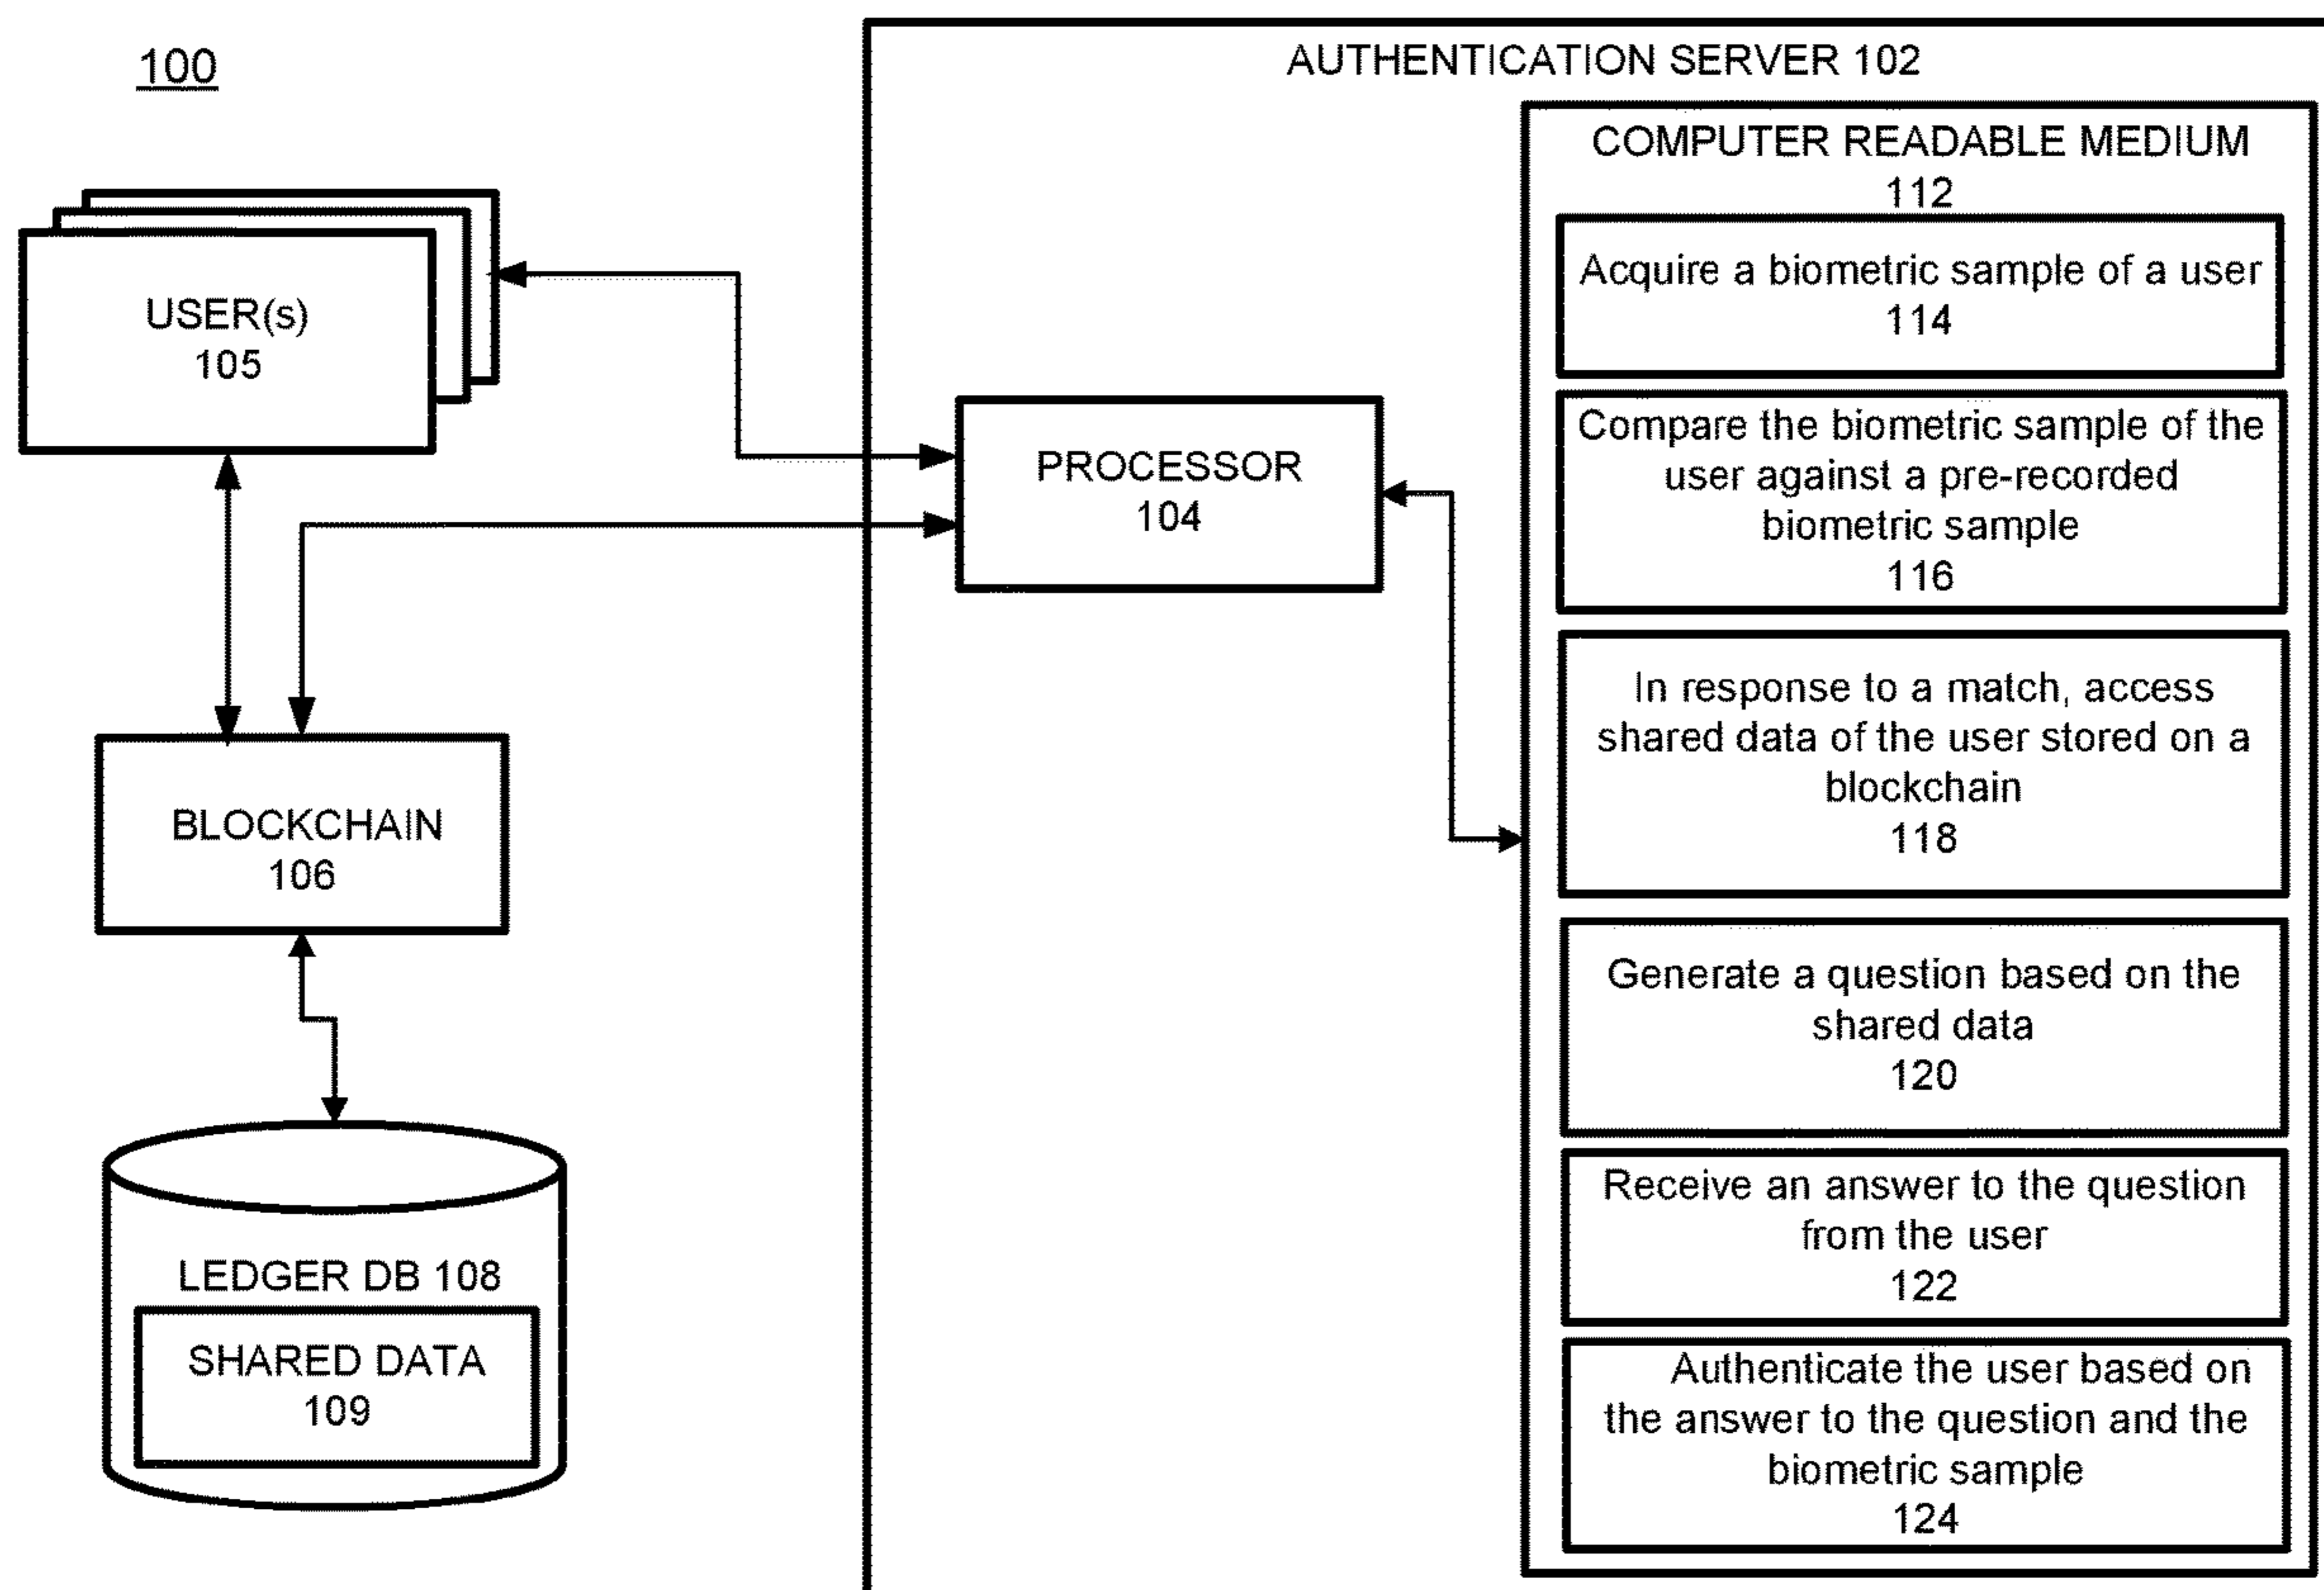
100

USER(s)
105

BLOCKCHAIN
106

LEDGER DB 108

SHARED DATA
109

AUTHENTICATION SERVER 102

PROCESSOR
104

COMPUTER READABLE MEDIUM
112

Acquire a biometric sample of a user
114

Compare the biometric sample of the user against a pre-recorded biometric sample
116

In response to a match, access shared data of the user stored on a blockchain
118

Generate a question based on the shared data
120

Receive an answer to the question from the user
122

Authenticate the user based on the answer to the question and the biometric sample
124